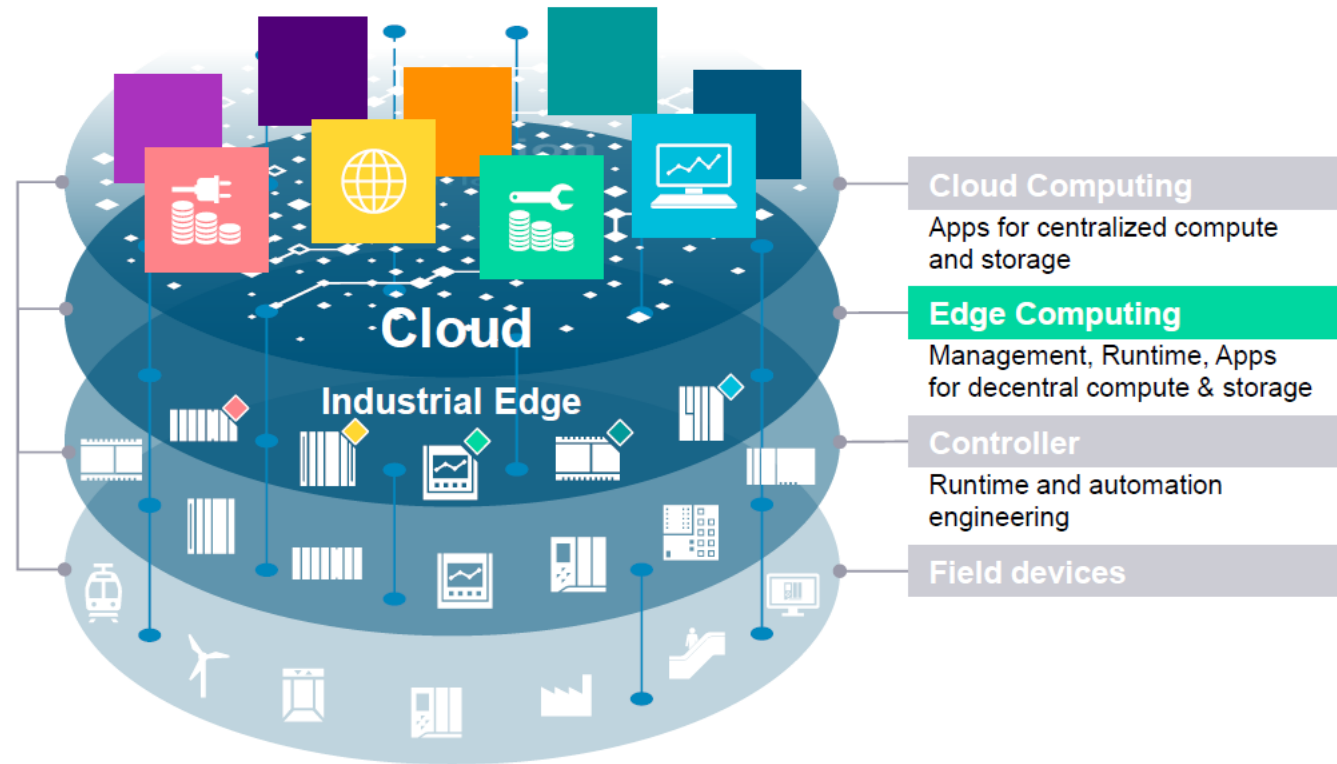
Cloud

Industrial Edge

Cloud Computing

Apps for centralized compute and storage

Edge Computing

Management, Runtime, Apps for decentral compute & storage

Controller

Runtime and automation engineering

Field devices